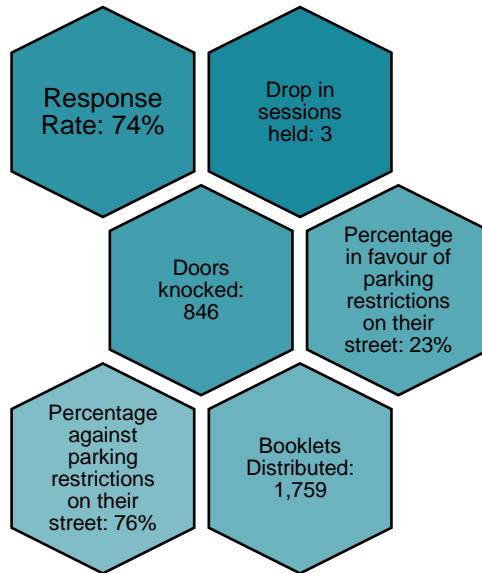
Response Rate: 74%

Drop in sessions held: 3

Doors knocked: 846

Percentage in favour of parking restrictions on their street: 23%

Percentage against parking restrictions on their street: 76%

Booklets Distributed: 1,759